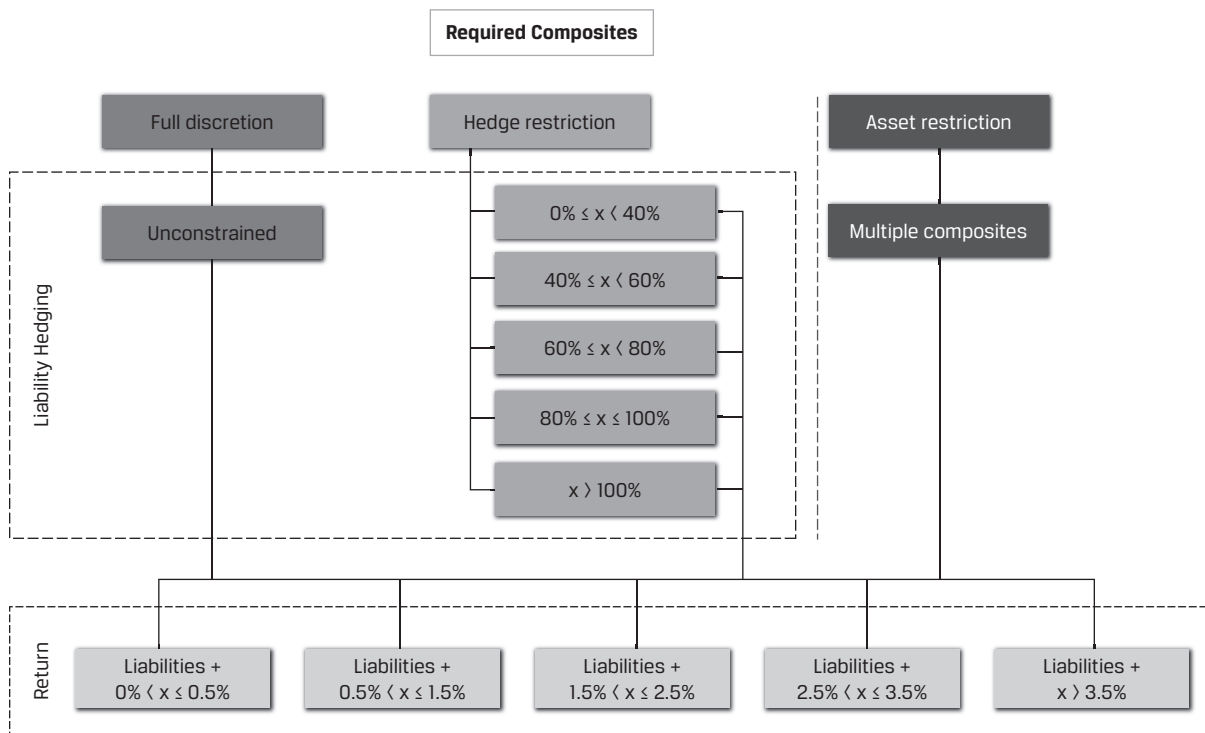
Required Composites

Full discretion

Hedge restriction

Asset restriction

Liability Hedging

Unconstrained

$0\% \leq x < 40\%$

$40\% \leq x < 60\%$

$60\% \leq x < 80\%$

$80\% \leq x \leq 100\%$

$x > 100\%$

Multiple composites

Return

Liabilities + $0\% < x \leq 0.5\%$

Liabilities + $0.5\% < x \leq 1.5\%$

Liabilities + $1.5\% < x \leq 2.5\%$

Liabilities + $2.5\% < x \leq 3.5\%$

Liabilities + $x > 3.5\%$